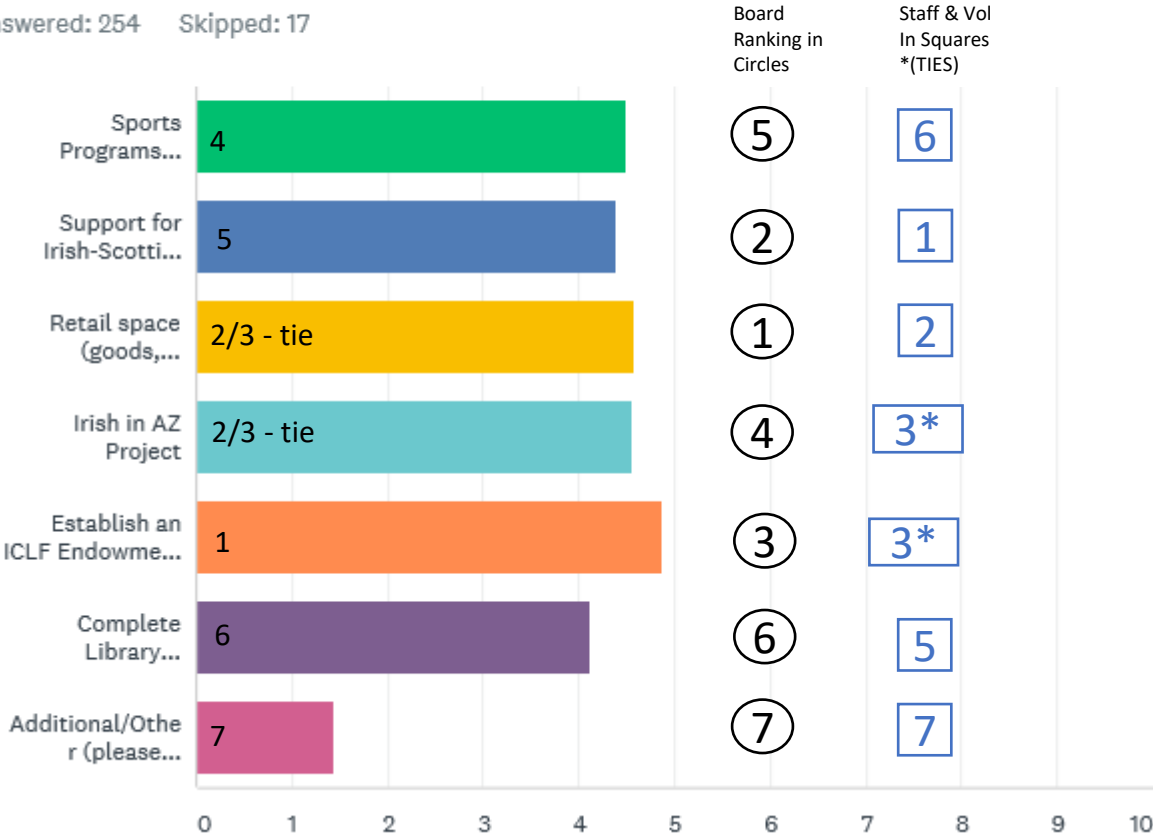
swered: 254 Skipped: 17

Board Ranking in Circles

Staff & Vol In Squares *(TIES)

| | | | |
|---|---|---|---|
| Sports Programs... | 4 | 5 | 6 |
| Support for Irish-Scotti... | 5 | 2 | 1 |
| Retail space (goods,... | 2/3 - tie | 1 | 2 |
| Irish in AZ Project | 2/3 - tie | 4 | 3* |
| Establish an ICLF Endowme... | 1 | 3 | 3* |
| Complete Library... | 6 | 6 | 5 |
| Additional/Other (please... | 7 | 7 | 7 |

0 1 2 3 4 5 6 7 8 9 10